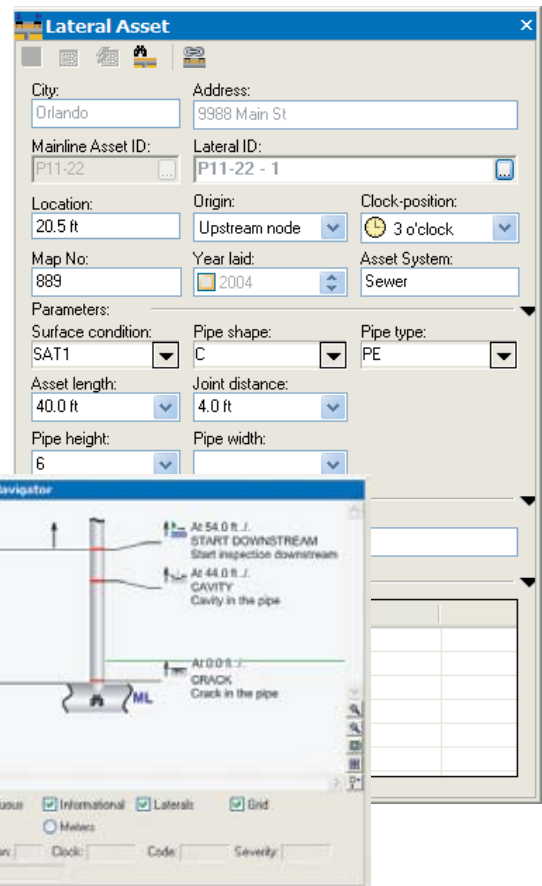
Lateral Asset

City:
Orlando
Address:
9988 Main St

Mainline Asset ID:
P11-22
Lateral ID:
P11-22 - 1

Location:
20.5 ft
Origin:
Upstream node
Clock-position:
3 o'clock

Map No:
889
Year laid:
2004
Asset System:
Sewer

Parameters:

Surface condition:
SAT1
Pipe shape:
C
Pipe type:
PE

Asset length:
40.0 ft
Joint distance:
4.0 ft

Pipe height:
6
Pipe width:

avigator

At 54.0 ft ./.
START DOWNSTREAM
Start inspection downstream

At 44.0 ft ./.
CAVITY
Cavity in the pipe

At 0.0 ft ./.
CRACK
Crack in the pipe

ML

uous
Informational
Laterals
Grid
Meters

Clock:
Code:
Severity: